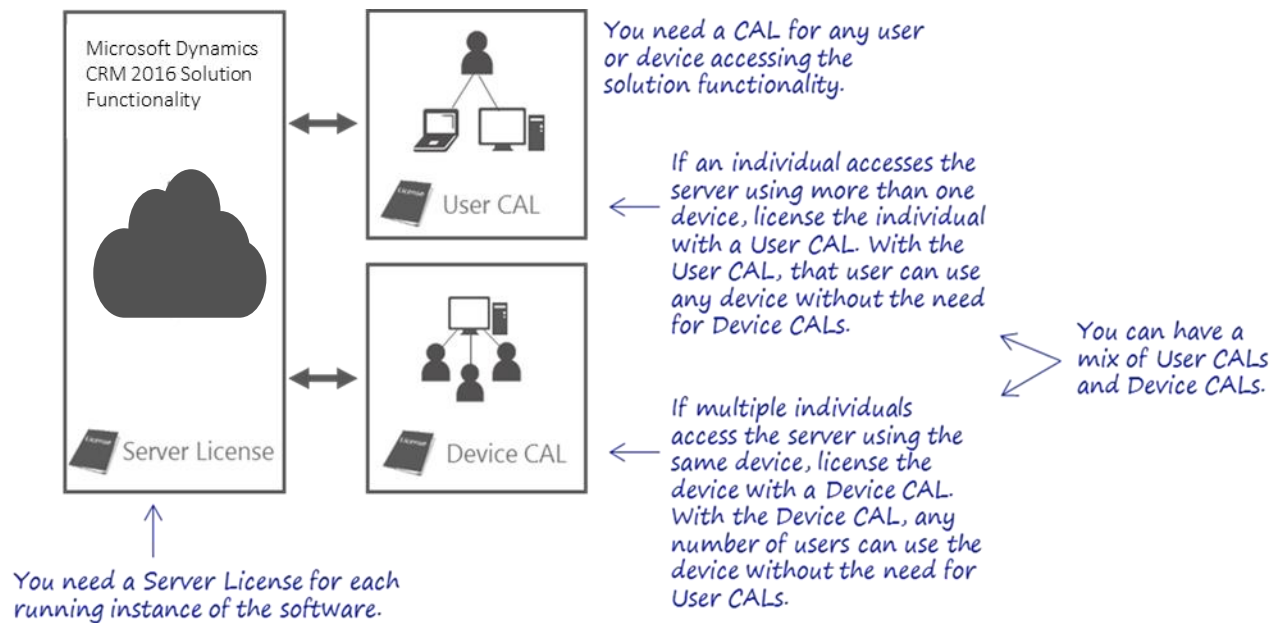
Microsoft Dynamics CRM 2016 Solution Functionality

License

Server License

License

User CAL

License

Device CAL

You need a CAL for any user or device accessing the solution functionality.

If an individual accesses the server using more than one device, license the individual with a User CAL. With the User CAL, that user can use any device without the need for Device CALs.

You can have a mix of User CALs and Device CALs.

If multiple individuals access the server using the same device, license the device with a Device CAL. With the Device CAL, any number of users can use the device without the need for User CALs.

You need a Server License for each running instance of the software.